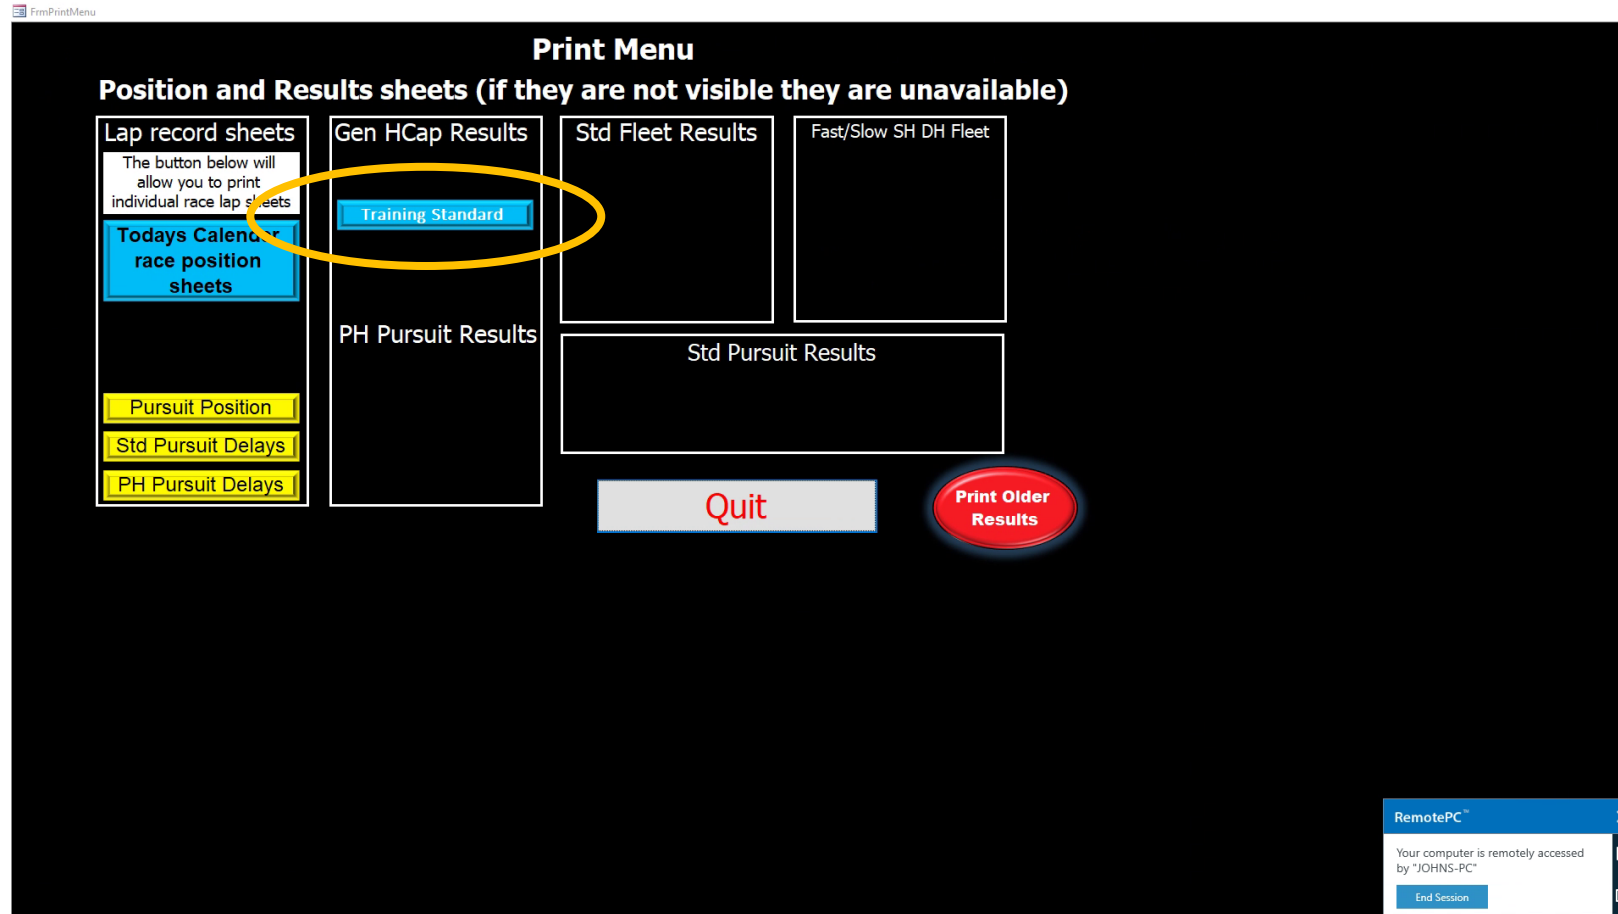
FrmPrintMenu

Print Menu

Position and Results sheets (if they are not visible they are unavailable)

Lap record sheets

The button below will allow you to print individual race lap sheets

Todays Calendar race position sheets

Pursuit Position

Std Pursuit Delays

PH Pursuit Delays

Gen HCap Results

Training Standard

PH Pursuit Results

Std Fleet Results

Fast/Slow SH DH Fleet

Std Pursuit Results

Quit

Print Older Results

RemotePC™

Your computer is remotely accessed by "JOHNS-PC"

End Session